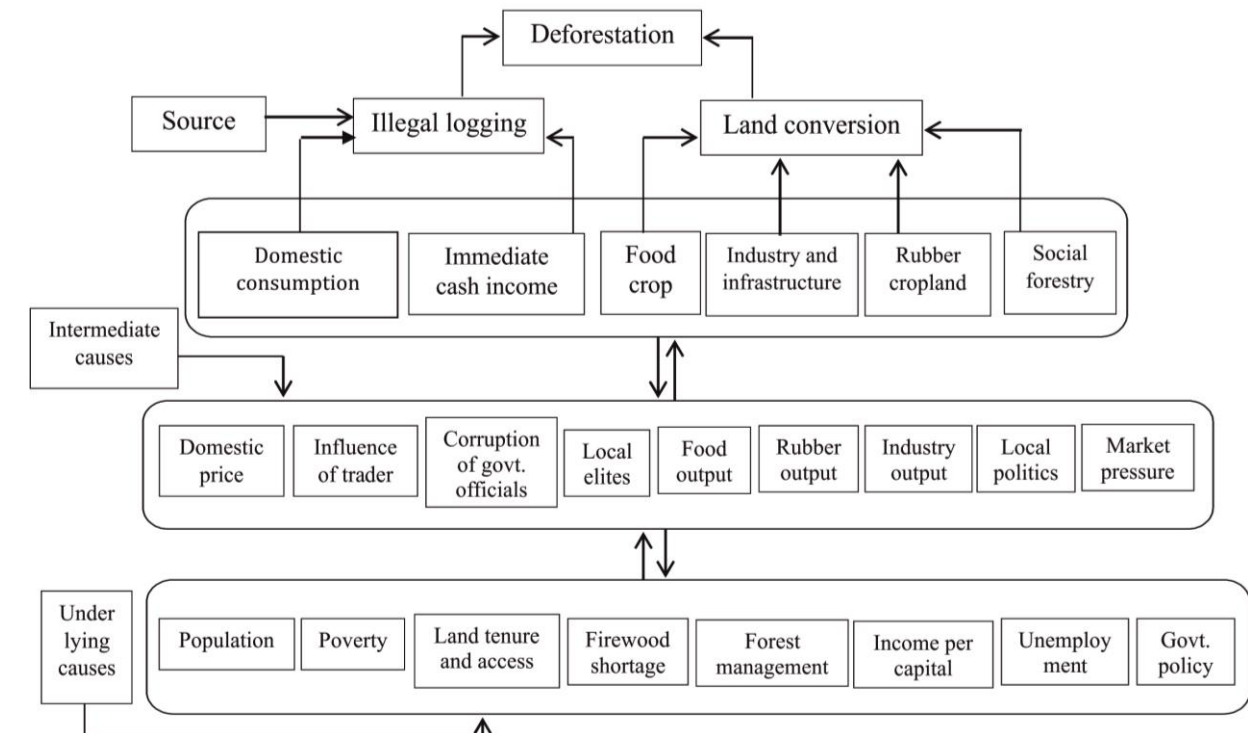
Deforestation

Source

Illegal logging

Land conversion

Domestic consumption

Immediate cash income

Food crop

Industry and infrastructure

Rubber cropland

Social forestry

Intermediate causes

Domestic price

Influence of trader

Corruption of govt. officials

Local elites

Food output

Rubber output

Industry output

Local politics

Market pressure

Under lying causes

Population

Poverty

Land tenure and access

Firewood shortage

Forest management

Income per capital

Unemploy ment

Govt. policy